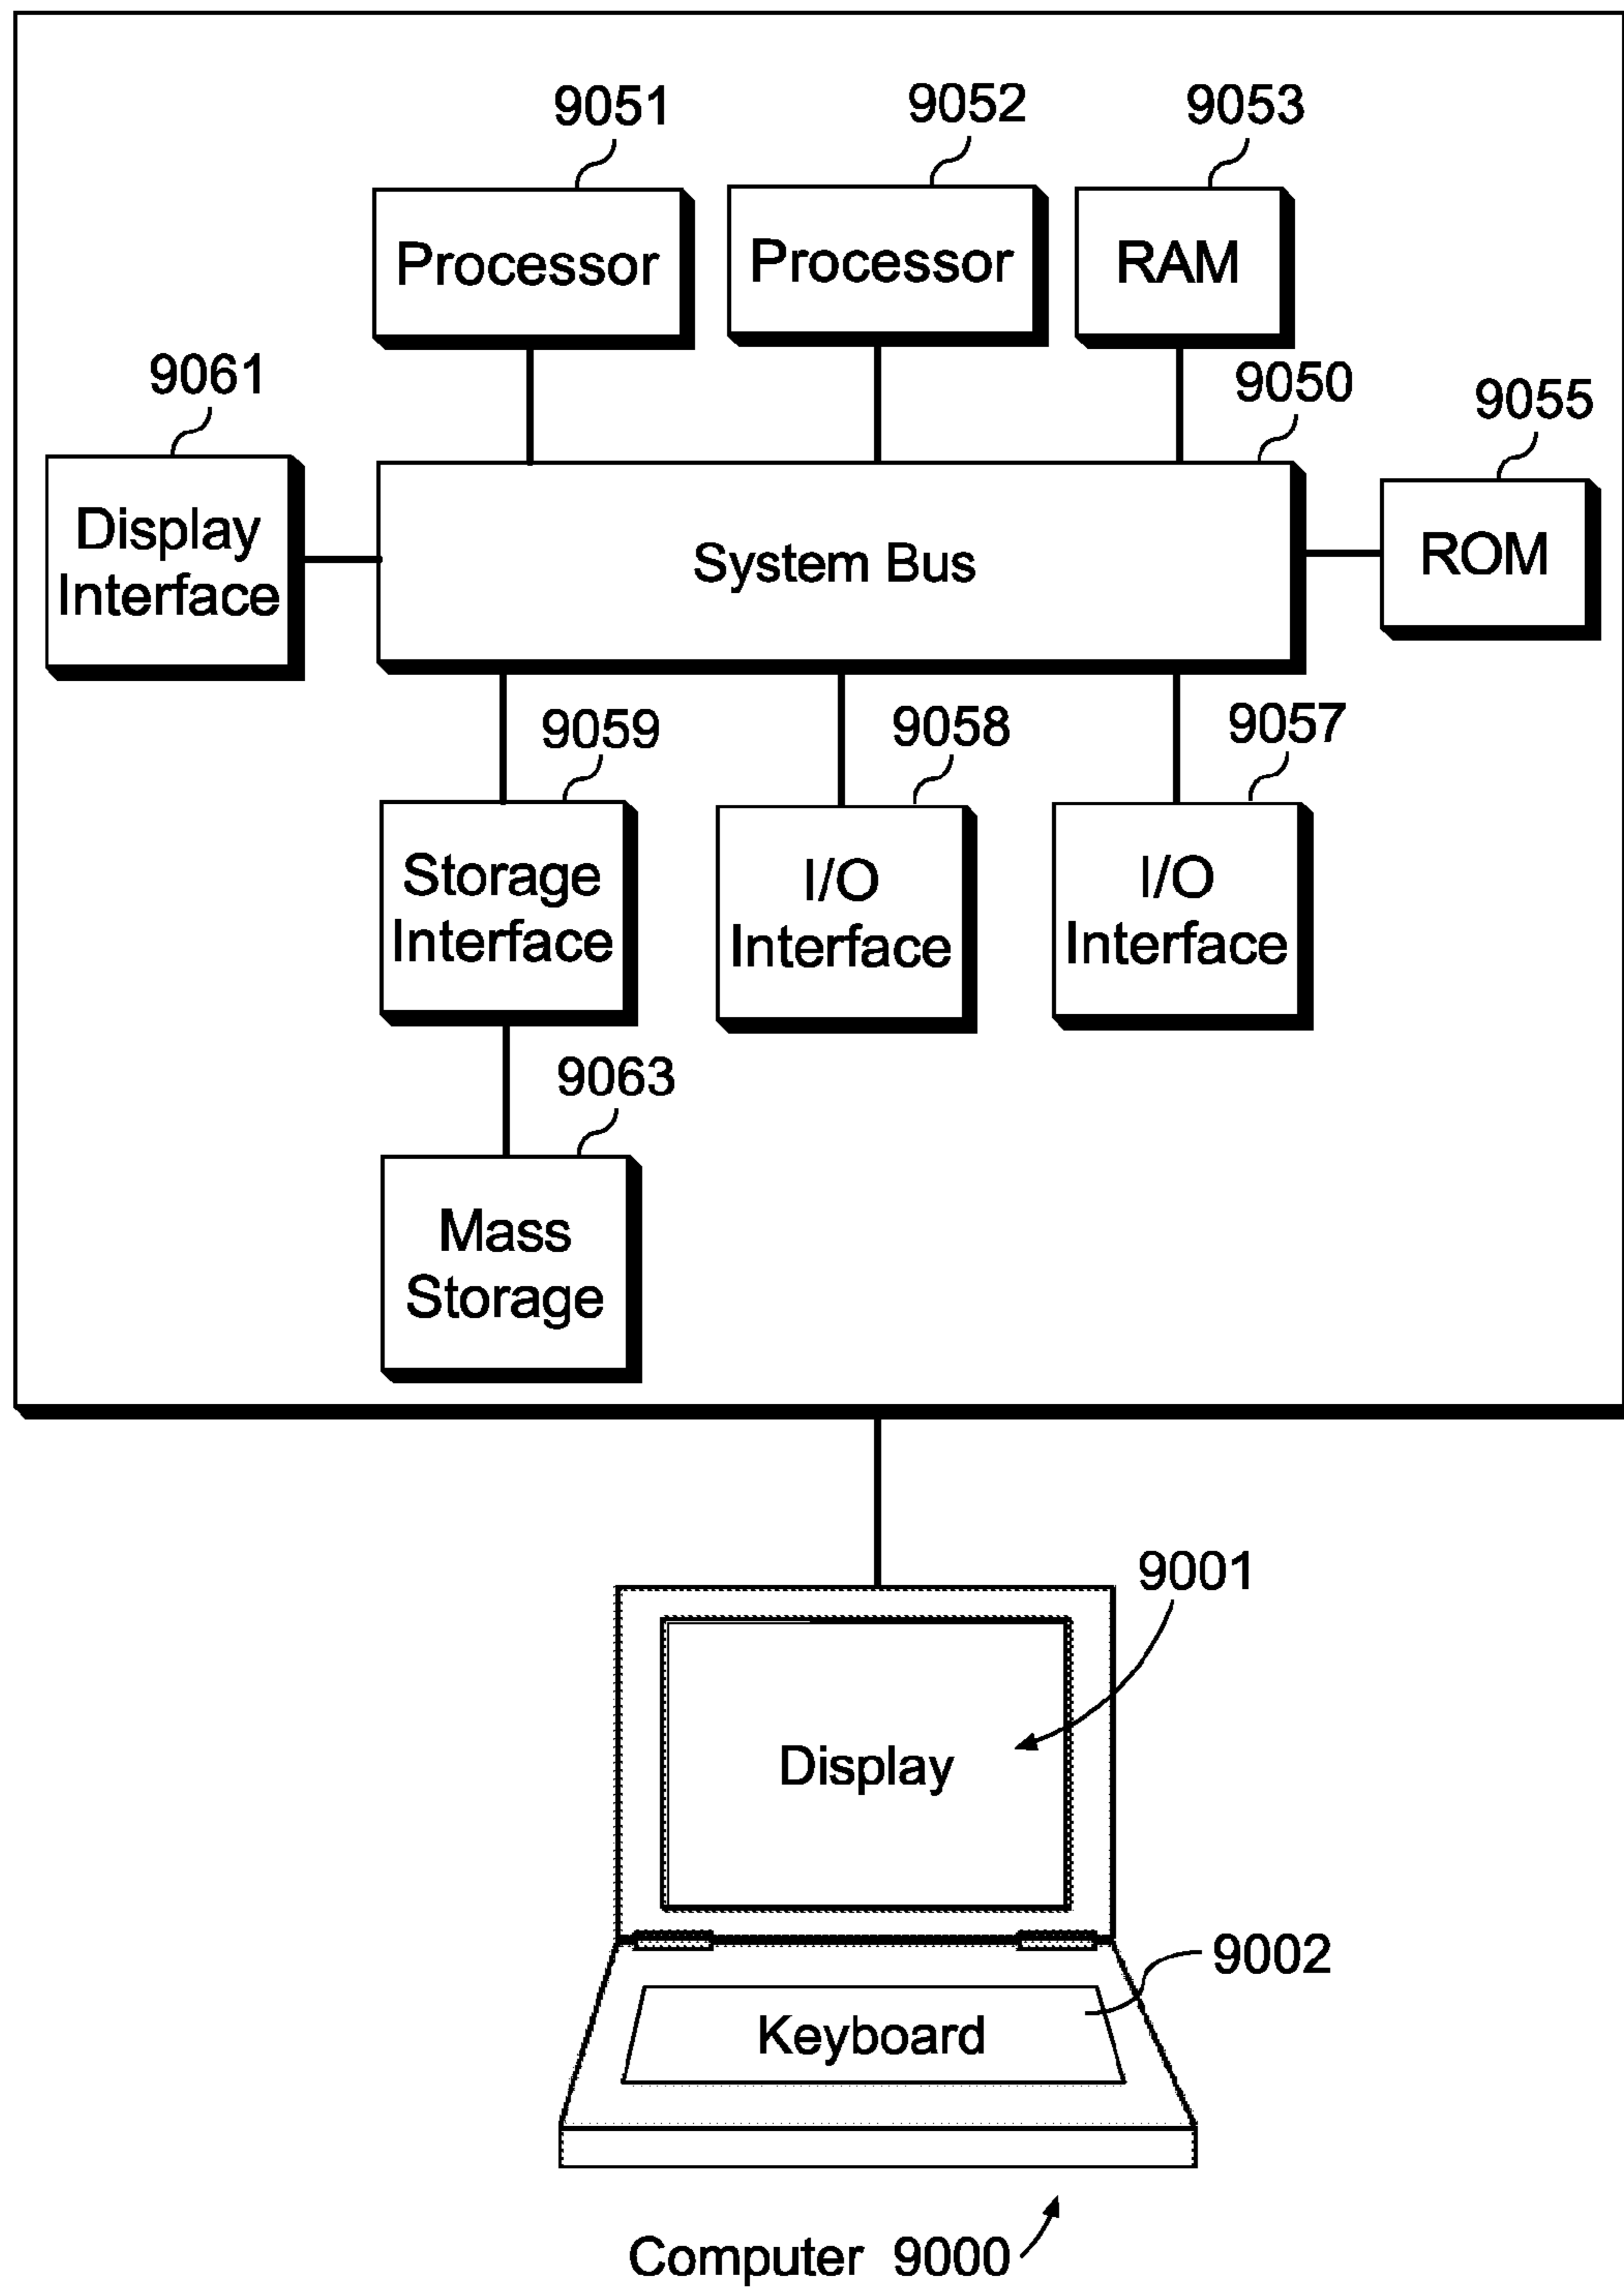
9051
Processor

9052
Processor

9053
RAM

9061
Display Interface

9050
System Bus

9055
ROM

9059
Storage Interface

9058
I/O Interface

9057
I/O Interface

9063
Mass Storage

9001
Display

9002
Keyboard

Computer 9000